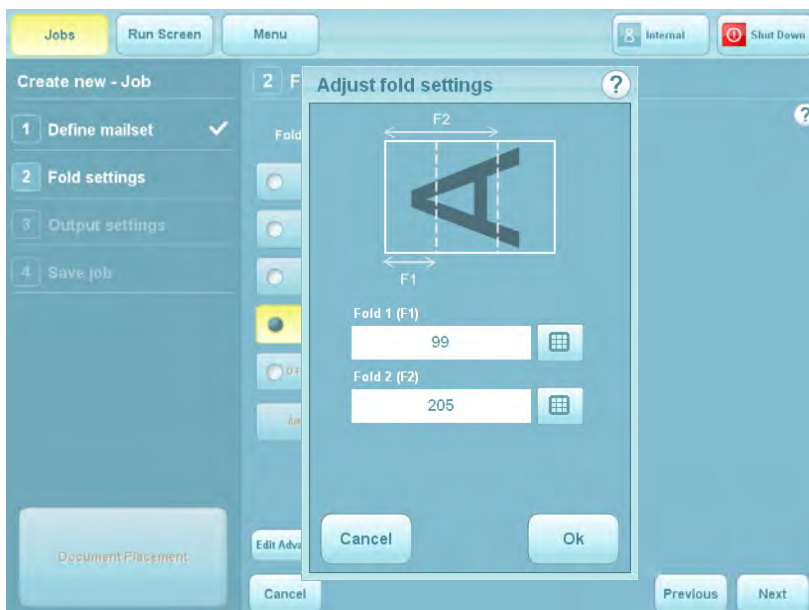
Jobs
Run Screen
Menu
Internal
Shut Down

Create new - Job
1 Define mailset
2 Fold settings
3 Output settings
4 Save job

Document Placement

2 F
Fold

Edit Adva
Cancel

Adjust fold settings
?

F2
A
F1

Fold 1 (F1)
99
Fold 2 (F2)
205

Cancel
Ok

?
Previous
Next